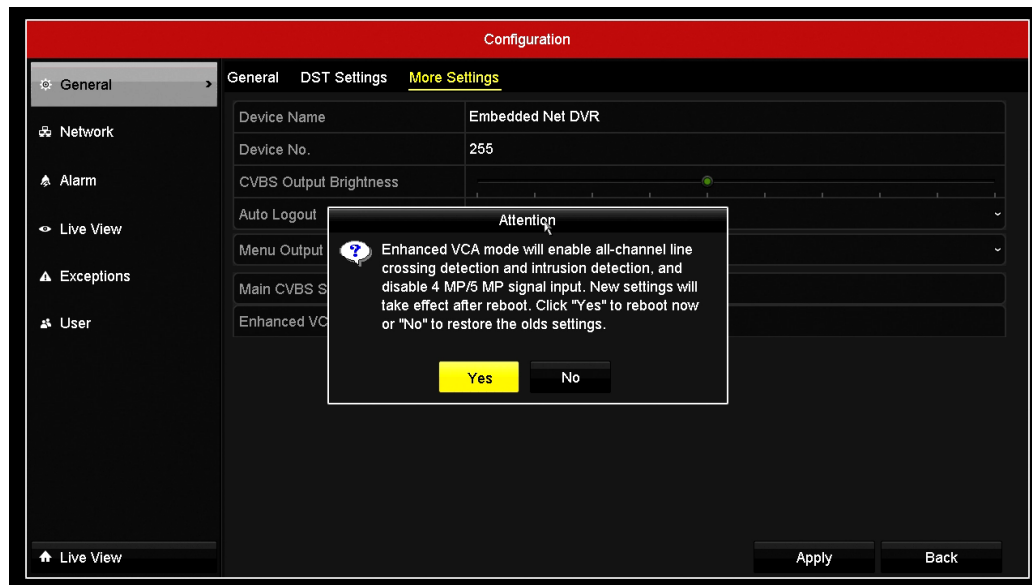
Configuration

General
Network
Alarm
Live View
Exceptions
User

General DST Settings More Settings

| Device Name | Embedded Net DVR |
|---|---|
| Device No. | 255 |
| CVBS Output Brightness | |
| Auto Logout | |
| Menu Output | |
| Main CVBS S | |
| Enhanced VC | |

Attention

Enhanced VCA mode will enable all-channel line crossing detection and intrusion detection, and disable 4 MP/5 MP signal input. New settings will take effect after reboot. Click "Yes" to reboot now or "No" to restore the olds settings.

Yes No

Live View

Apply Back